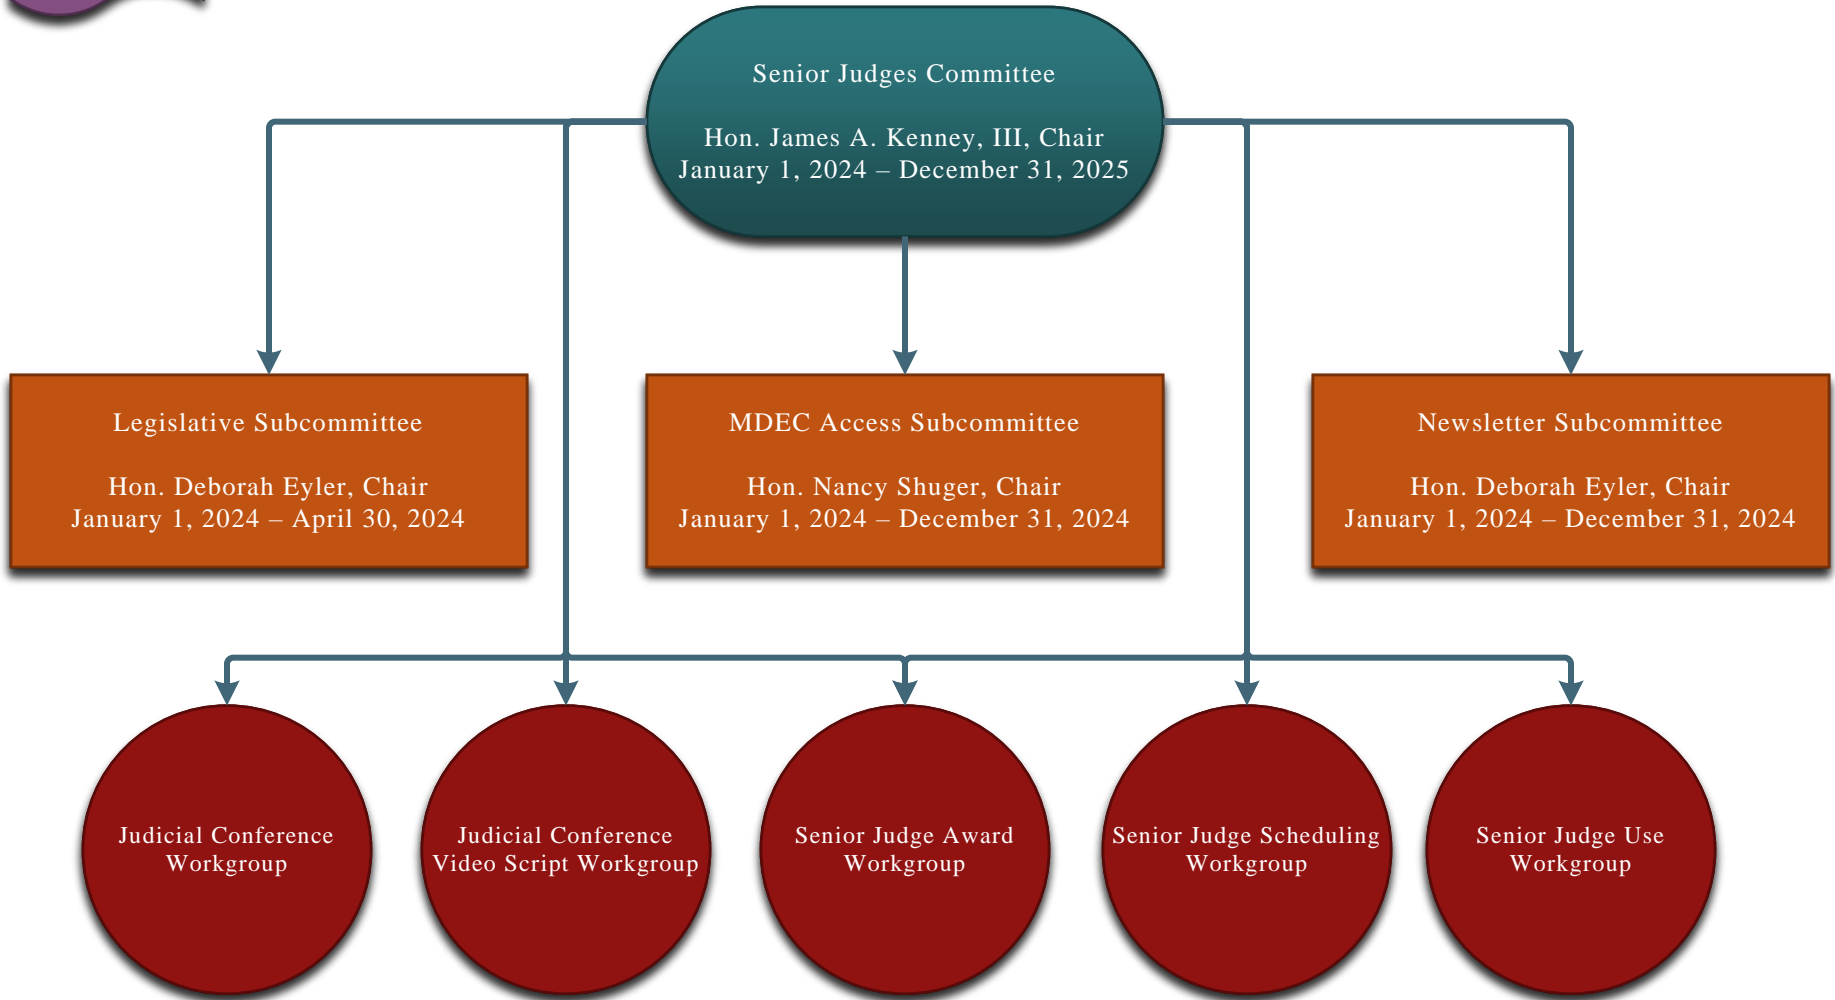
Senior Judges Committee

Hon. James A. Kenney, III, Chair
January 1, 2024 – December 31, 2025

Legislative Subcommittee

Hon. Deborah Eyler, Chair
January 1, 2024 – April 30, 2024

MDEC Access Subcommittee

Hon. Nancy Shuger, Chair
January 1, 2024 – December 31, 2024

Newsletter Subcommittee

Hon. Deborah Eyler, Chair
January 1, 2024 – December 31, 2024

Judicial Conference Workgroup

Judicial Conference Video Script Workgroup

Senior Judge Award Workgroup

Senior Judge Scheduling Workgroup

Senior Judge Use Workgroup